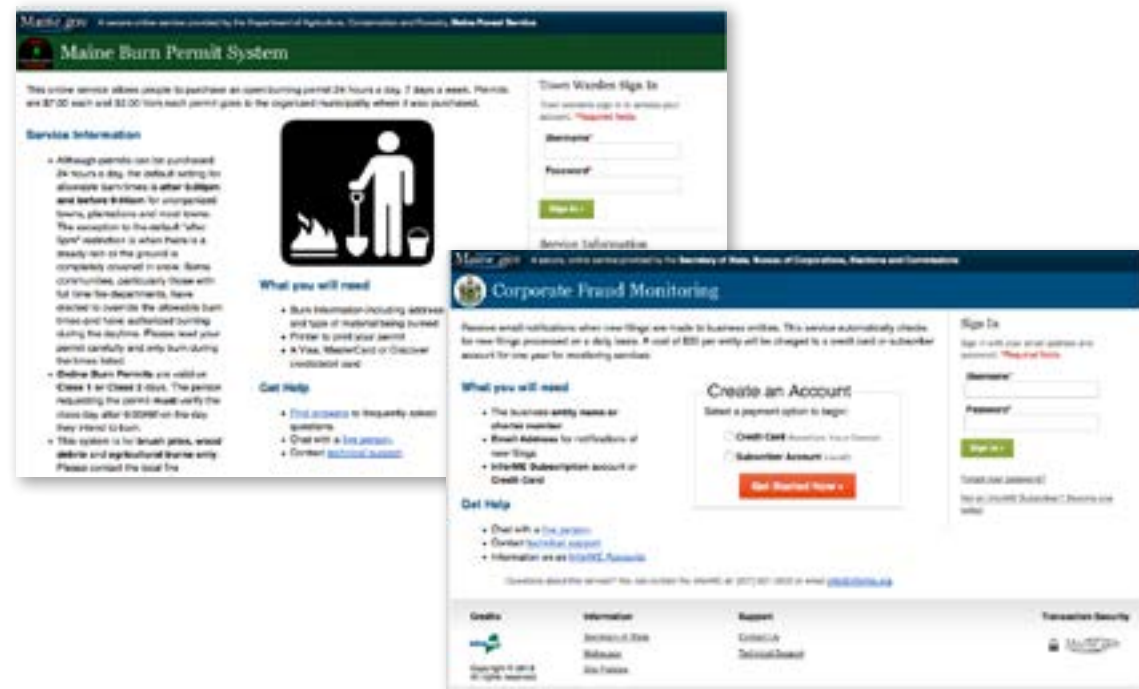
Maine.gov A secure online service provided by the Department of Agriculture, Conservation and Forestry, Maine Forest Service

Maine Burn Permit System

This online service allows people to purchase an open burning permit 24 hours a day, 7 days a week. Permits are $7.00 each and $2.00 from each permit goes to the organized municipality where it was purchased.

Service Information

- Although permits can be purchased 24 hours a day, the default setting for allowable burn times is after 5:00pm and before 9:00am for unorganized towns, plantations and most towns. The exception to the default "after 5pm" restriction is when there is a steady rain or the ground is completely covered in snow. Some communities, particularly those with full time fire departments, have elected to override the allowable burn times and have authorized burning during the daytime. Please read your permit carefully and only burn during the times listed.
- Online Burn Permits are valid on Class 1 or Class 2 days. The person requesting the permit must verify the class day after 9:00AM on the day they intend to burn.
- This system is for brush piles, wood debris and agricultural burns only. Please contact the local fire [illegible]

What you will need

- Burn information including address and type of material being burned
- Printer to print your permit
- A Visa, MasterCard or Discover credit/debit card

Get Help

- Find answers to frequently asked questions
- Chat with a live person
- Contact technical support

Town Warden Sign In

Town wardens sign in to access your account. *Required fields

Username*

Password*

Sign In »

Service Information

Maine.gov A secure, online service provided by the Secretary of State, Bureau of Corporations, Elections and Commissions

Corporate Fraud Monitoring

Receive email notifications when new filings are made to business entities. This service automatically checks for new filings processed on a daily basis. A cost of $20 per entity will be charged to a credit card or subscriber account for one year for monitoring services.

What you will need

- The business entity name or charter number
- Email Address for notifications of new filings
- InforME Subscription account or Credit Card

Get Help

- Chat with a live person
- Contact technical support
- Information on an InforME Accounts

Create an Account

Select a payment option to begin:

Credit Card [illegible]

Subscriber Account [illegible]

Get Started Now »

Sign In

Sign in with your email address and password. *Required fields

Username*

Password*

Sign In »

Forgot your password?

Not an InforME Subscriber? Become one today.

Questions about this service? You can contact the InforME at (207) 621-2600 or email info@informe.org

Credits

Copyright © 2018 All rights reserved

Information

Secretary of State

Webcasts

Site Policies

Support

Contact Us

Technical Support

Transaction Security